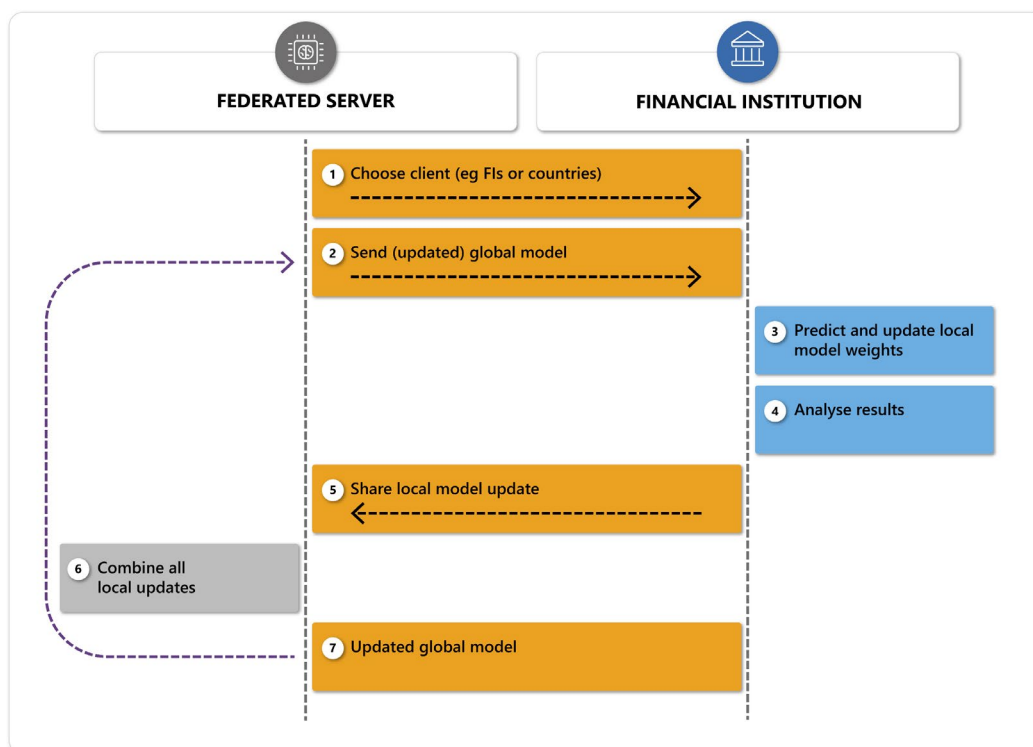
FEDERATED SERVER

FINANCIAL INSTITUTION

1 Choose client (eg FIs or countries)

2 Send (updated) global model

3 Predict and update local model weights

4 Analyse results

5 Share local model update

6 Combine all local updates

7 Updated global model